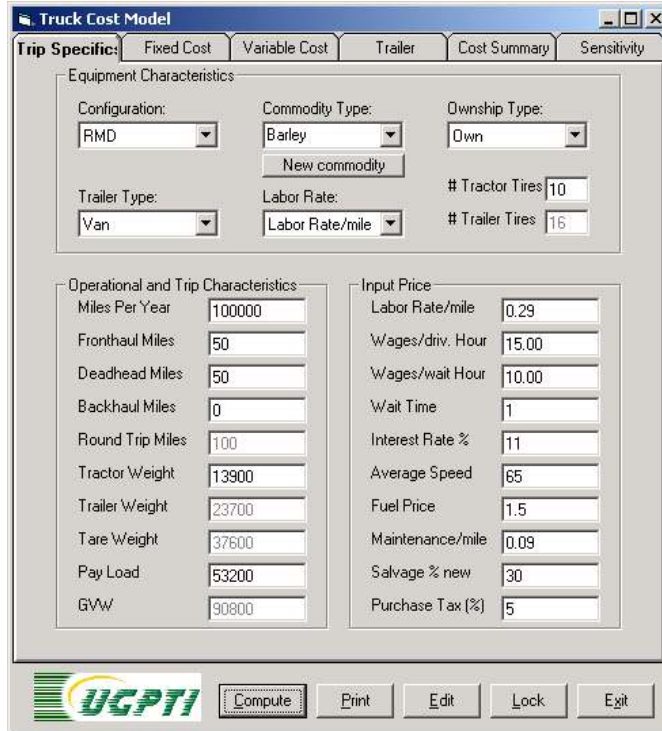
Truck Cost Model

Trip Specifics | Fixed Cost | Variable Cost | Trailer | Cost Summary | Sensitivity

Equipment Characteristics

Configuration: RMD
Commodity Type: Barley
New commodity
Ownship Type: Own
Trailer Type: Van
Labor Rate: Labor Rate/mile
# Tractor Tires 10
# Trailer Tires 16

Operational and Trip Characteristics

| | |
|---|---|
| Miles Per Year | 100000 |
| Fronthaul Miles | 50 |
| Deadhead Miles | 50 |
| Backhaul Miles | 0 |
| Round Trip Miles | 100 |
| Tractor Weight | 13900 |
| Trailer Weight | 23700 |
| Tare Weight | 37600 |
| Pay Load | 53200 |
| GVW | 90800 |

Input Price

| | |
|---|---|
| Labor Rate/mile | 0.29 |
| Wages/driv. Hour | 15.00 |
| Wages/wait Hour | 10.00 |
| Wait Time | 1 |
| Interest Rate % | 11 |
| Average Speed | 65 |
| Fuel Price | 1.5 |
| Maintenance/mile | 0.09 |
| Salvage % new | 30 |
| Purchase Tax (%) | 5 |

UGPTI
Compute | Print | Edit | Lock | Exit